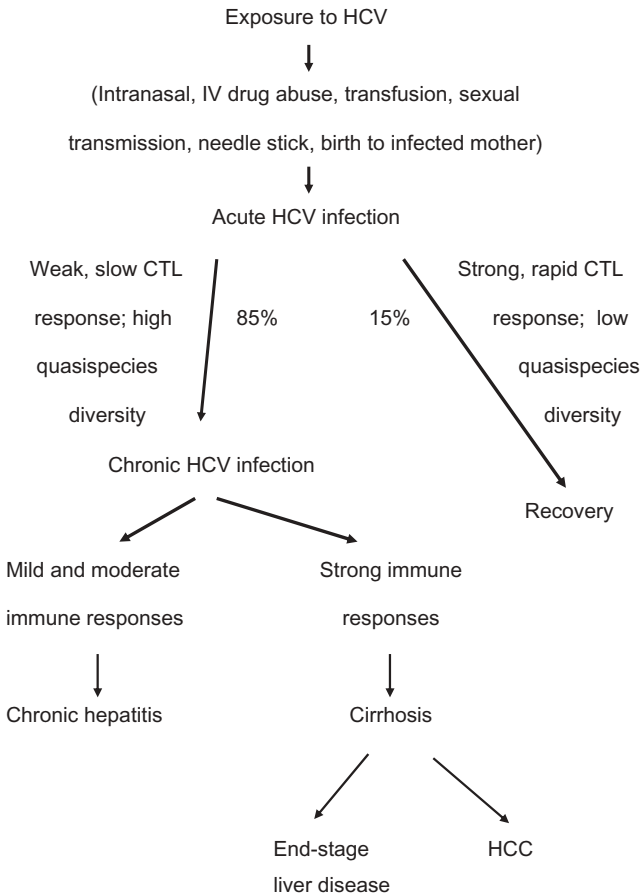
Exposure to HCV

(Intranasal, IV drug abuse, transfusion, sexual transmission, needle stick, birth to infected mother)

Acute HCV infection

Weak, slow CTL response; high quasispecies diversity

85%

15%

Strong, rapid CTL response; low quasispecies diversity

Chronic HCV infection

Recovery

Mild and moderate immune responses

Strong immune responses

Chronic hepatitis

Cirrhosis

End-stage liver disease

HCC